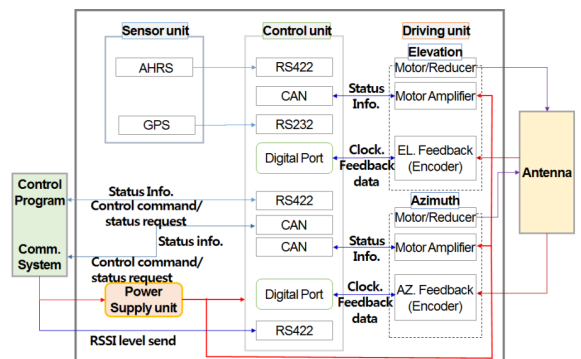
Sensor unit
Control unit
Driving unit
Elevation
AHRS
RS422
Motor/Reducer
CAN
Status Info.
Motor Amplifier
GPS
RS232
Digital Port
Clock.
Feedback data
EL. Feedback (Encoder)
Antenna
Control Program
Status Info.
Control command/ status request
RS422
Azimuth
CAN
Motor/Reducer
Status info.
CAN
Status Info.
Motor Amplifier
Comm. System
Control command/ status request
Power Supply unit
Digital Port
Clock.
Feedback data
AZ. Feedback (Encoder)
RS422
RSSI level send